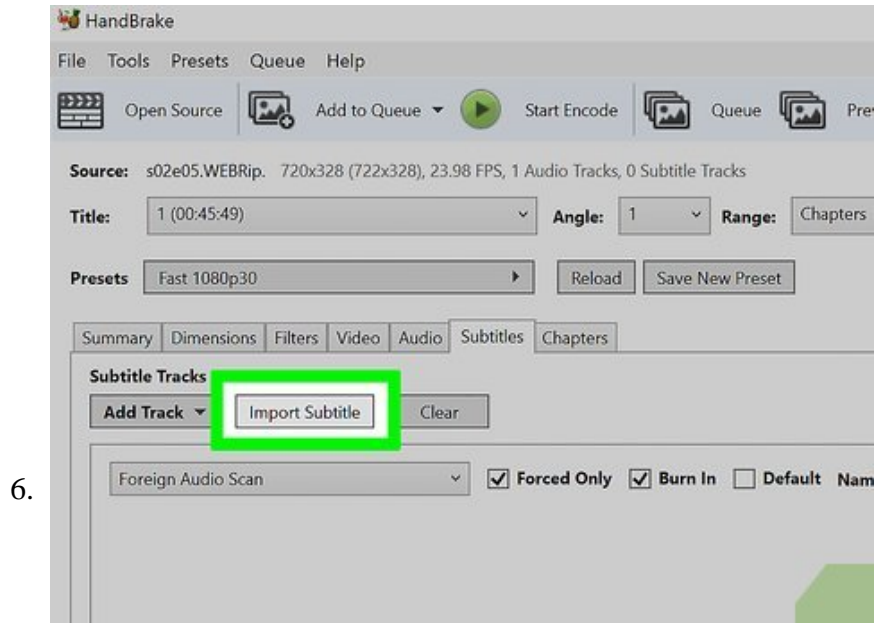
HandBrake

File Tools Presets Queue Help

Open Source Add to Queue ▾ Start Encode Queue Pre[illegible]

Source: s02e05.WEBRip. 720x328 (722x328), 23.98 FPS, 1 Audio Tracks, 0 Subtitle Tracks

Title: 1 (00:45:49) Angle: 1 Range: Chapters

Presets Fast 1080p30 Reload Save New Preset

Summary Dimensions Filters Video Audio Subtitles Chapters

Subtitle Tracks

Add Track ▾ Import Subtitle Clear

6.

Foreign Audio Scan ☑ Forced Only ☑ Burn In ☐ Default Nam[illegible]